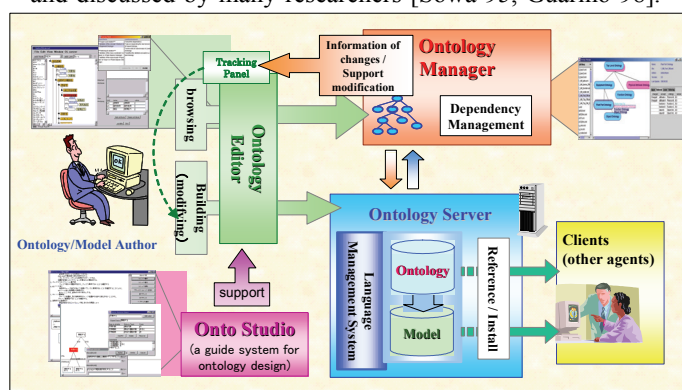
and discussed by many researchers [Sowa 95, Guarino 98].

Tracking Panel

Information of changes / Support modification

Ontology Manager

Dependency Management

browsing

Ontology Editor

Building (modifying)

Ontology/Model Author

Ontology Server

Language Management System

Ontology

Model

Reference / Install

Clients (other agents)

support

Onto Studio
(a guide system for ontology design)